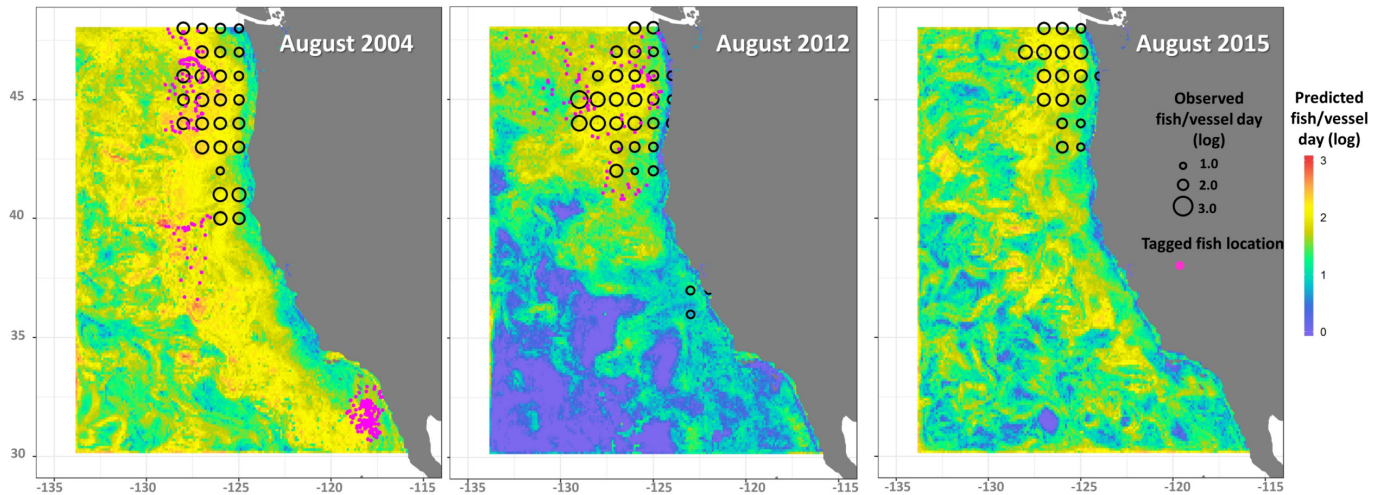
August 2004

45

40

35

30

-135 -130 -125 -120 -115

August 2012

-135 -130 -125 -120 -115

August 2015

-135 -130 -125 -120 -115

Observed fish/vessel day (log)

1.0

2.0

3.0

Tagged fish location

Predicted fish/vessel day (log)

3

2

1

0